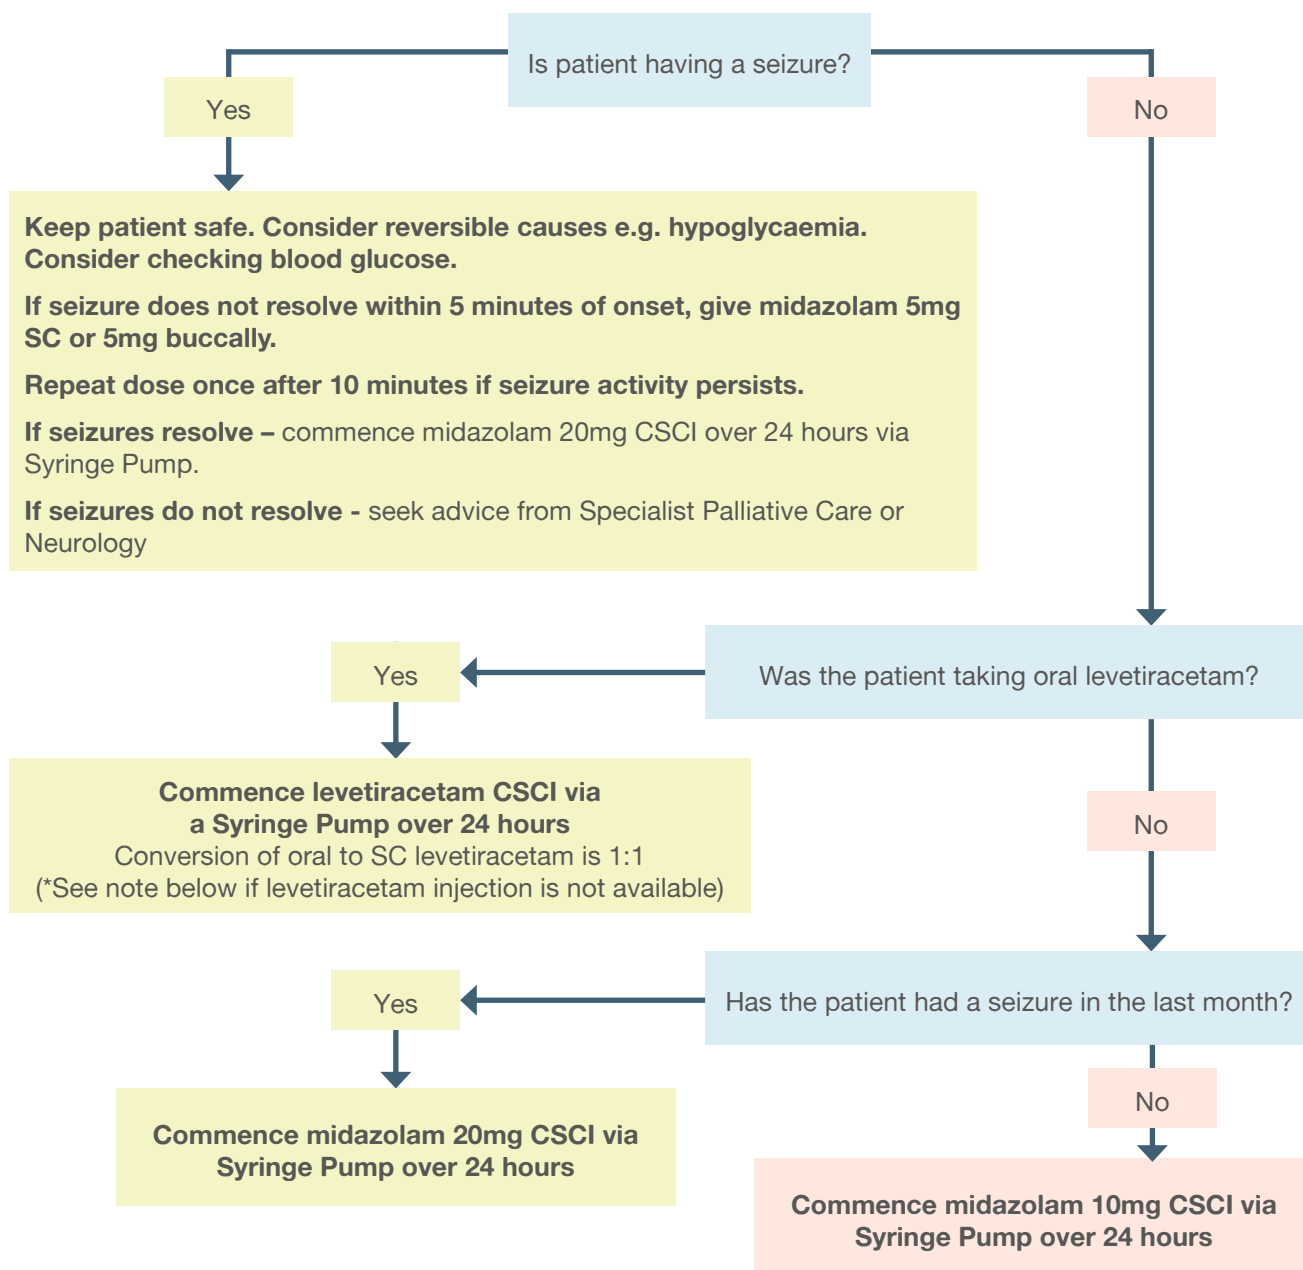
Is patient having a seizure?

Yes

No

Keep patient safe. Consider reversible causes e.g. hypoglycaemia. Consider checking blood glucose.

If seizure does not resolve within 5 minutes of onset, give midazolam 5mg SC or 5mg buccally.

Repeat dose once after 10 minutes if seizure activity persists.

If seizures resolve – commence midazolam 20mg CSCI over 24 hours via Syringe Pump.

If seizures do not resolve - seek advice from Specialist Palliative Care or Neurology

Yes

Was the patient taking oral levetiracetam?

Commence levetiracetam CSCI via a Syringe Pump over 24 hours
Conversion of oral to SC levetiracetam is 1:1
(*See note below if levetiracetam injection is not available)

No

Yes

Has the patient had a seizure in the last month?

No

Commence midazolam 20mg CSCI via Syringe Pump over 24 hours

Commence midazolam 10mg CSCI via Syringe Pump over 24 hours